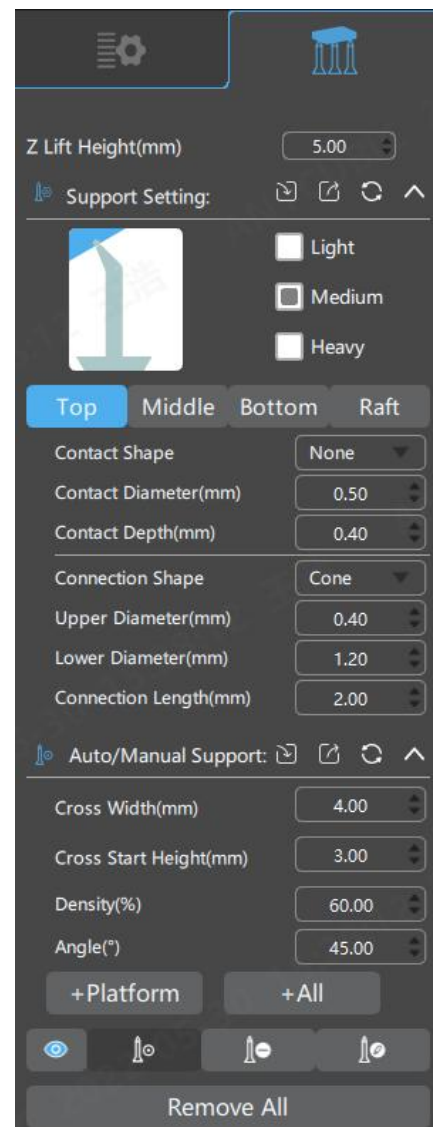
Z Lift Height(mm) 5.00

Support Setting:

Light
Medium
Heavy

Top Middle Bottom Raft

Contact Shape None
Contact Diameter(mm) 0.50
Contact Depth(mm) 0.40
Connection Shape Cone
Upper Diameter(mm) 0.40
Lower Diameter(mm) 1.20
Connection Length(mm) 2.00

Auto/Manual Support:

Cross Width(mm) 4.00
Cross Start Height(mm) 3.00
Density(%) 60.00
Angle(°) 45.00

+Platform +All

Remove All